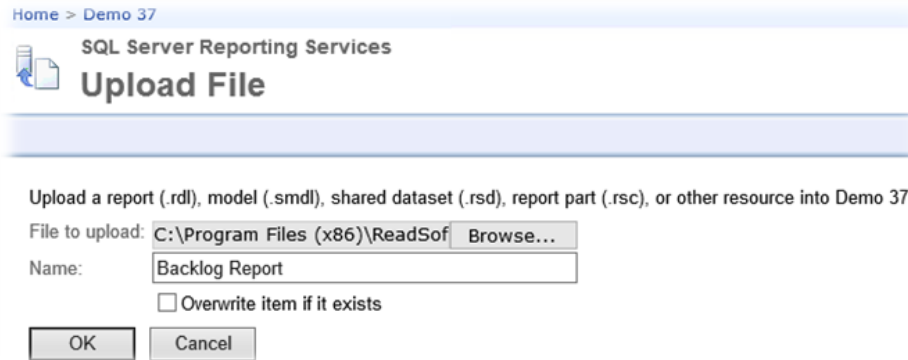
Home > Demo 37

SQL Server Reporting Services

Upload File

Upload a report (.rdl), model (.smdl), shared dataset (.rsd), report part (.rsc), or other resource into Demo 37

File to upload: C:\Program Files (x86)\ReadSof Browse...

Name: Backlog Report

Overwrite item if it exists

OK Cancel